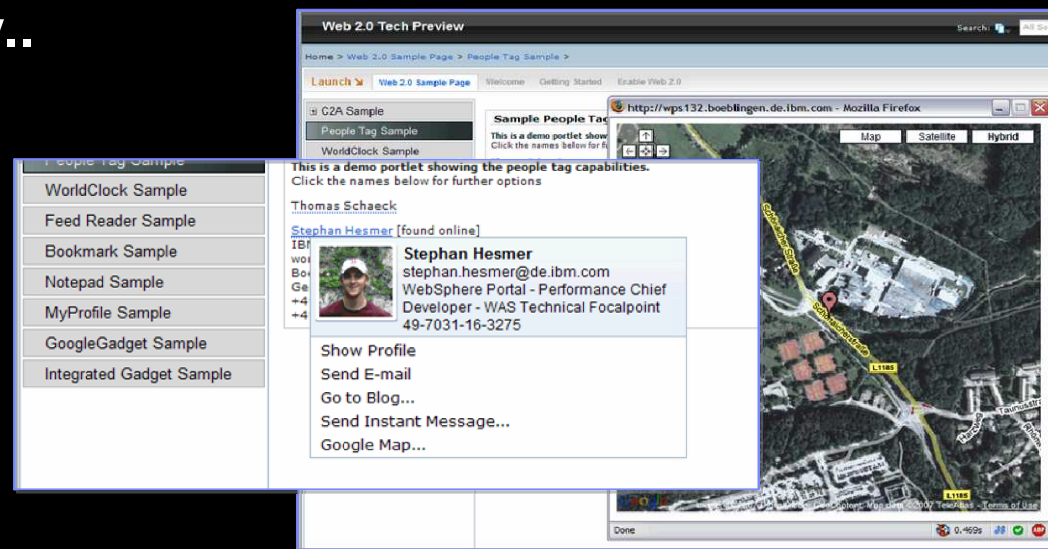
Web 2.0 Tech Preview

Search: All So

Home > Web 2.0 Sample Page > People Tag Sample >

Launch | Web 2.0 Sample Page | Welcome | Getting Started | Enable Web 2.0

C2A Sample
People Tag Sample
WorldClock Sample

Sample People Tag
This is a demo portlet show
Click the names below for fu

http://wps132.boeblingen.de.ibm.com - Mozilla Firefox

Map | Satellite | Hybrid

People Tag Sample
WorldClock Sample
Feed Reader Sample
Bookmark Sample
Notepad Sample
MyProfile Sample
GoogleGadget Sample
Integrated Gadget Sample

This is a demo portlet showing the people tag capabilities.
Click the names below for further options

Thomas Schaeck

Stephan Hesmer [found online]
IBM
wo
Bo
Ge
+4
+4

Stephan Hesmer
stephan.hesmer@de.ibm.com
WebSphere Portal - Performance Chief Developer - WAS Technical Focalpoint
49-7031-16-3275

Show Profile
Send E-mail
Go to Blog...
Send Instant Message...
Google Map...

L1185
L1185

Done 0.469s